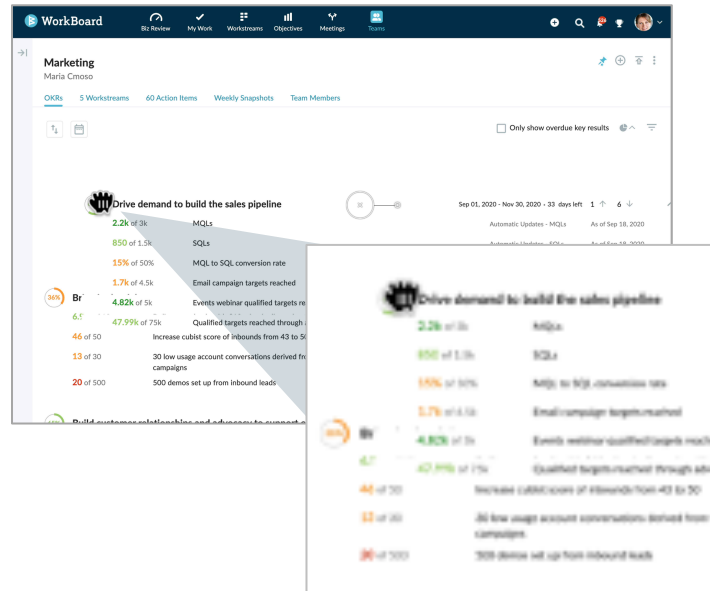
WorkBoard

Biz Review My Work Workstreams Objectives Meetings Teams

Marketing
Maria Cmoso

OKRs 5 Workstreams 60 Action Items Weekly Snapshots Team Members

Only show overdue key results

Drive demand to build the sales pipeline

Sep 01, 2020 - Nov 30, 2020 · 33 days left 1 6

2.2k of 3k MQLs Automatic Updates - MQLs As of Sep 18, 2020

850 of 1.5k SQLs

15% of 50% MQL to SQL conversion rate

1.7k of 4.5k Email campaign targets reached

36% Br

4.82k of 5k Events webinar qualified targets re

6.5

47.99k of 75k Qualified targets reached through

46 of 50 Increase cubist score of inbounds from 43 to 50

13 of 30 30 low usage account conversations derived fr campaigns

20 of 500 500 demos set up from inbound leads

Build customer relationships and advocacy to support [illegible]

Drive demand to build the sales pipeline

2.2k of 3k MQLs

850 of 1.5k SQLs

15% of 50% MQL to SQL conversion rate

1.7k of 4.5k Email campaign targets reached

36% Br

4.82k of 5k Events webinar qualified targets reach

47.99k of 75k Qualified targets reached through adv

46 of 50 Increase cubist score of inbounds from 43 to 50

13 of 30 30 low usage account conversations derived from campaigns

20 of 500 500 demos set up from inbound leads